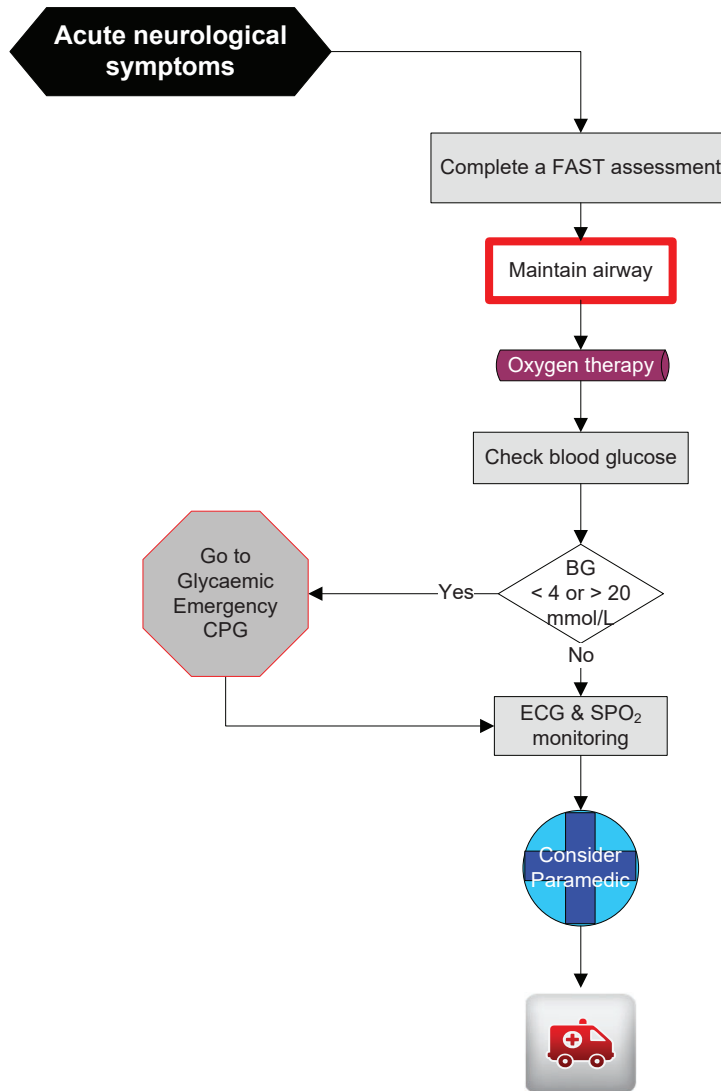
Acute neurological symptoms

Complete a FAST assessment

Maintain airway

Oxygen therapy

Check blood glucose

BG $< 4$ or $> 20$ mmol/L

Yes

Go to Glycaemic Emergency CPG

No

ECG & $SPO_2$ monitoring

Consider Paramedic